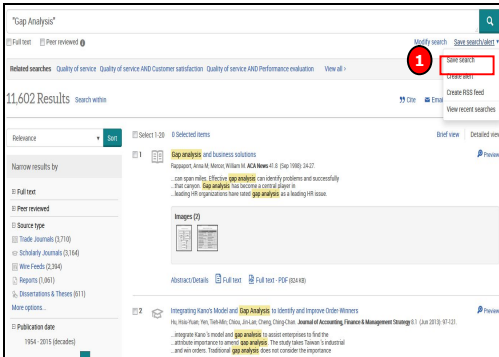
"Gap Analysis"

Full text Peer reviewed

Modify search Save search/alert

Related searches Quality of service Quality of service AND Customer satisfaction Quality of service AND Performance evaluation View all

1

Save search
Create alert
Create RSS feed
View recent searches

11,602 Results Search within

Cite Emai

Relevance Sort

Select 1-20 0 Selected items

Brief view Detailed vie

Narrow results by

Full text

Peer reviewed

Source type
Trade Journals (3,710)
Scholarly Journals (3,164)
Wire Feeds (2,394)
Reports (1,061)
Dissertations & Theses (611)
More options...

Publication date
1954 - 2015 (decades)

1 Gap analysis and business solutions
Rappaport, Anna M; Mercer, William M. ACA News 41.8 (Sep 1998): 24-27.
...can span miles. Effective gap analysis can identify problems and successfully ...that canyon. Gap analysis has become a central player in ...leading HR organizations have rated gap analysis as a leading HR issue.

Preview

Images (2)

Abstract/Details Full text Full text - PDF (824 KB)

2 Integrating Kano's Model and Gap Analysis to Identify and Improve Order-Winners
Hu, Hsiu-Yuan; Yen, Tieh-Min; Chiou, Jin-Lan; Cheng, Ching-Chan. Journal of Accounting, Finance & Management Strategy 8.1 (Jun 2013): 97-131.
...integrate Kano's model and gap analysis to assist enterprises to find the ...attribute importance to amend gap analysis. The study takes Taiwan's industrial ...and win orders. Traditional gap analysis does not consider the importance

Preview